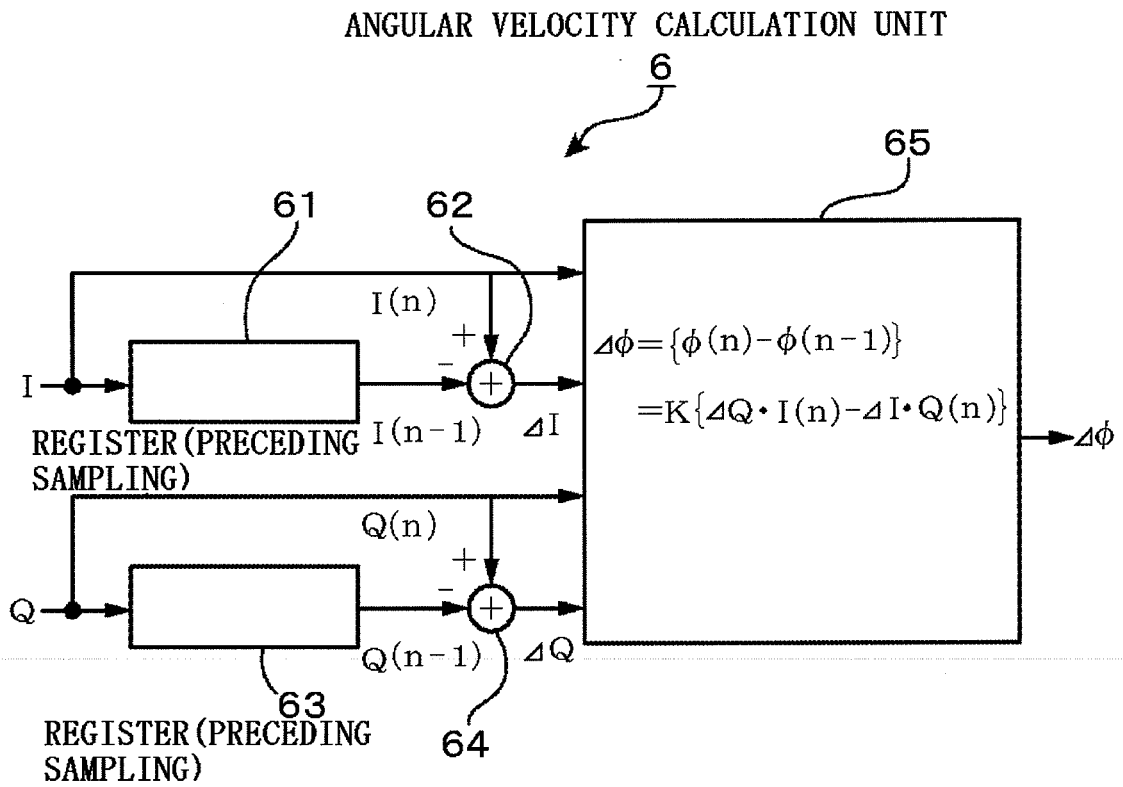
ANGULAR VELOCITY CALCULATION UNIT

6

65

61

62

I(n)

+

−

$\Delta\phi = \{\phi(n) - \phi(n-1)\}$

$= K\{\Delta Q \cdot I(n) - \Delta I \cdot Q(n)\}$

I

REGISTER(PRECEDING SAMPLING)

I(n−1)

$\Delta I$

$\Delta\phi$

Q(n)

+

−

Q

Q(n−1)

$\Delta Q$

63

REGISTER(PRECEDING SAMPLING)

64